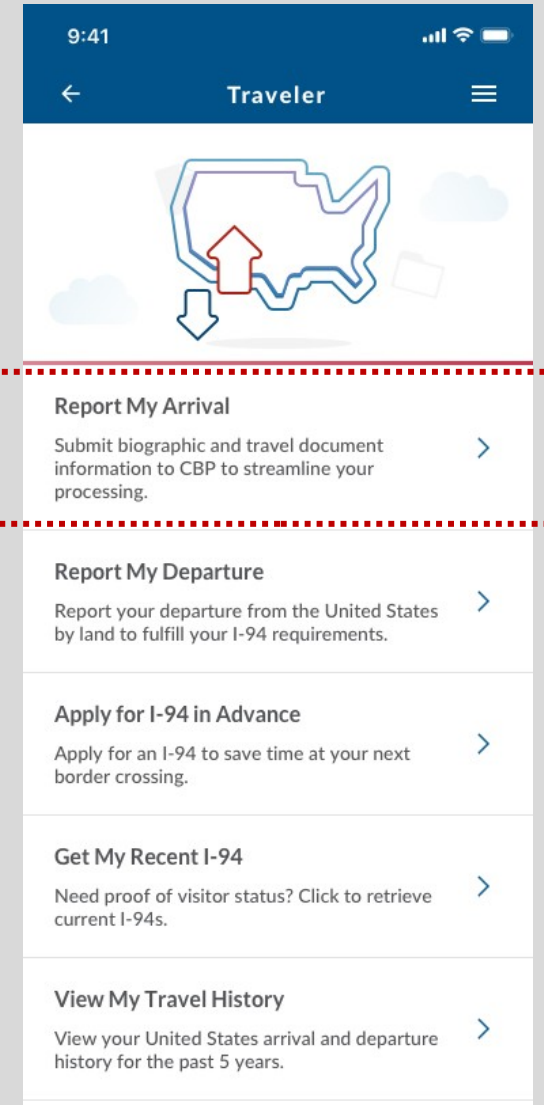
9:41

Traveler

Report My Arrival

Submit biographic and travel document information to CBP to streamline your processing.

Report My Departure

Report your departure from the United States by land to fulfill your I-94 requirements.

Apply for I-94 in Advance

Apply for an I-94 to save time at your next border crossing.

Get My Recent I-94

Need proof of visitor status? Click to retrieve current I-94s.

View My Travel History

View your United States arrival and departure history for the past 5 years.